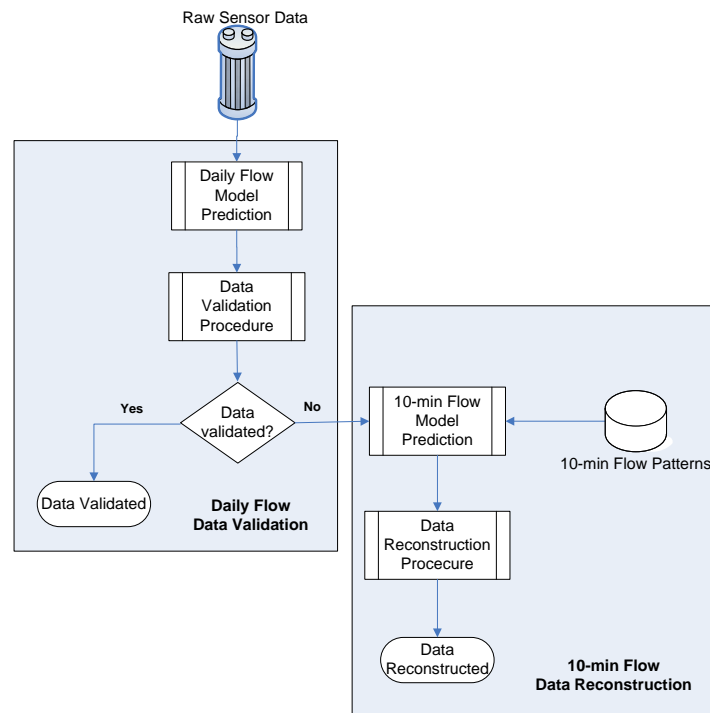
Raw Sensor Data

Daily Flow Model Prediction

Data Validation Procedure

Data validated?

Yes

No

Data Validated

Daily Flow Data Validation

10-min Flow Model Prediction

10-min Flow Patterns

Data Reconstruction Procecure

Data Reconstructed

10-min Flow Data Reconstruction